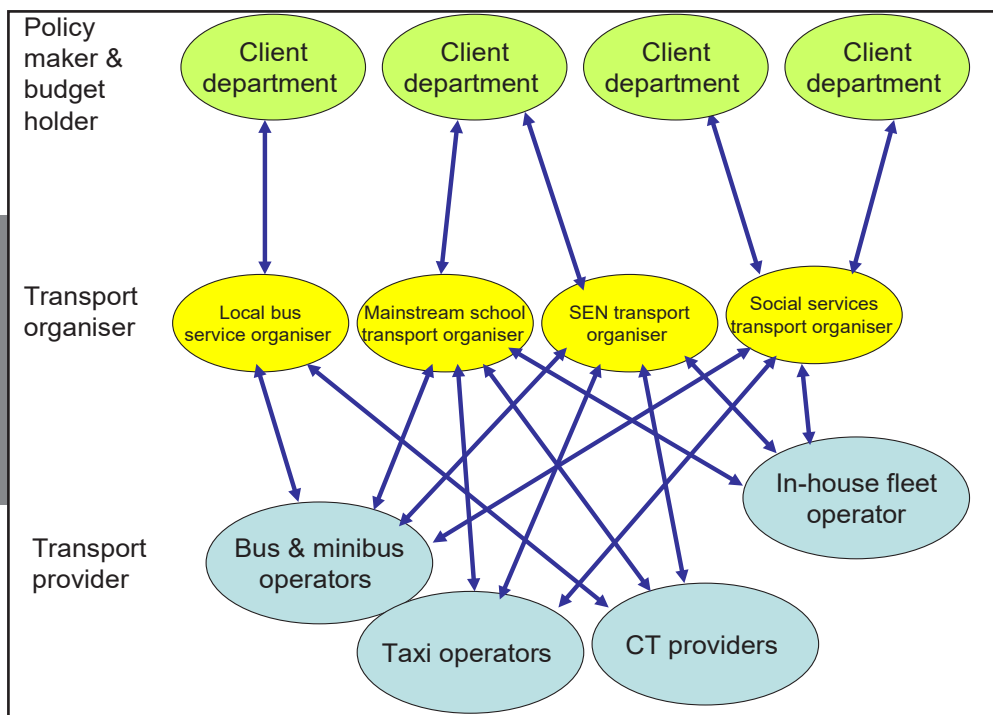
Policy maker & budget holder

Client department

Client department

Client department

Client department

Transport organiser

Local bus service organiser

Mainstream school transport organiser

SEN transport organiser

Social services transport organiser

Transport provider

In-house fleet operator

Bus & minibus operators

Taxi operators

CT providers